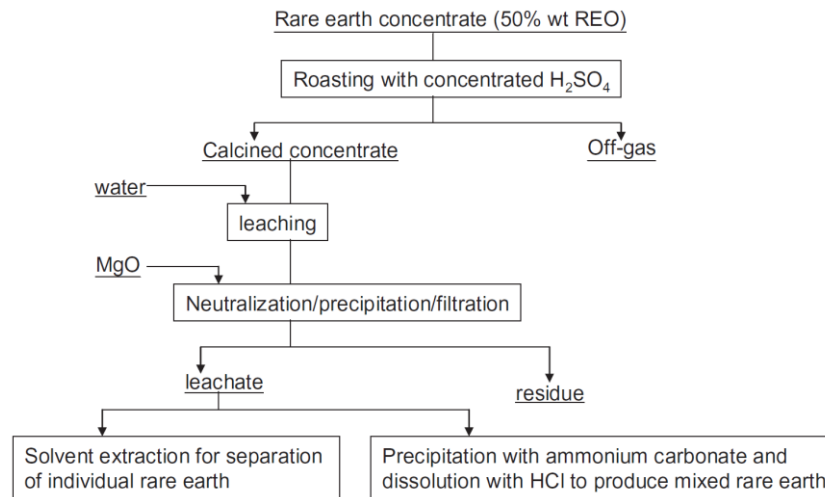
Rare earth concentrate (50% wt REO)

Roasting with concentrated $H_2SO_4$

Calcined concentrate

Off-gas

water

leaching

MgO

Neutralization/precipitation/filtration

leachate

residue

Solvent extraction for separation of individual rare earth

Precipitation with ammonium carbonate and dissolution with HCl to produce mixed rare earth